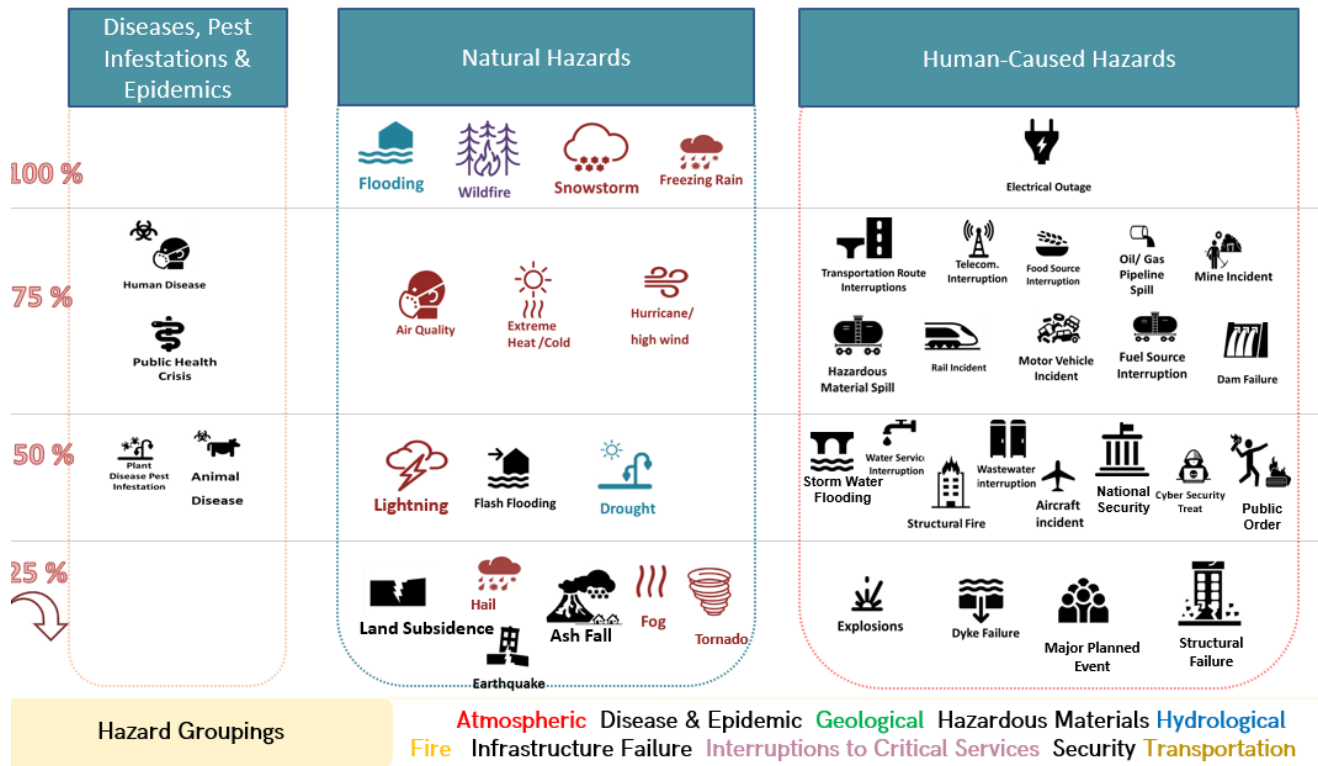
Diseases, Pest Infestations & Epidemics

Natural Hazards

Human-Caused Hazards

100 %

Flooding
Wildfire
Snowstorm
Freezing Rain

Electrical Outage

75 %

Human Disease
Public Health Crisis

Air Quality
Extreme Heat /Cold
Hurricane/ high wind

Transportation Route Interruptions
Telecom. Interruption
Food Source Interruption
Oil/ Gas Pipeline Spill
Mine Incident
Hazardous Material Spill
Rail Incident
Motor Vehicle Incident
Fuel Source Interruption
Dam Failure

50 %

Plant Disease Pest Infestation
Animal Disease

Lightning
Flash Flooding
Drought

Storm Water Flooding
Water Service Interruption
Structural Fire
Wastewater interruption
Aircraft incident
National Security
Cyber Security Treat
Public Order

25 %

Land Subsidence
Hail
Earthquake
Ash Fall
Fog
Tornado

Explosions
Dyke Failure
Major Planned Event
Structural Failure

Hazard Groupings

Atmospheric Disease & Epidemic Geological Hazardous Materials Hydrological Fire Infrastructure Failure Interruptions to Critical Services Security Transportation